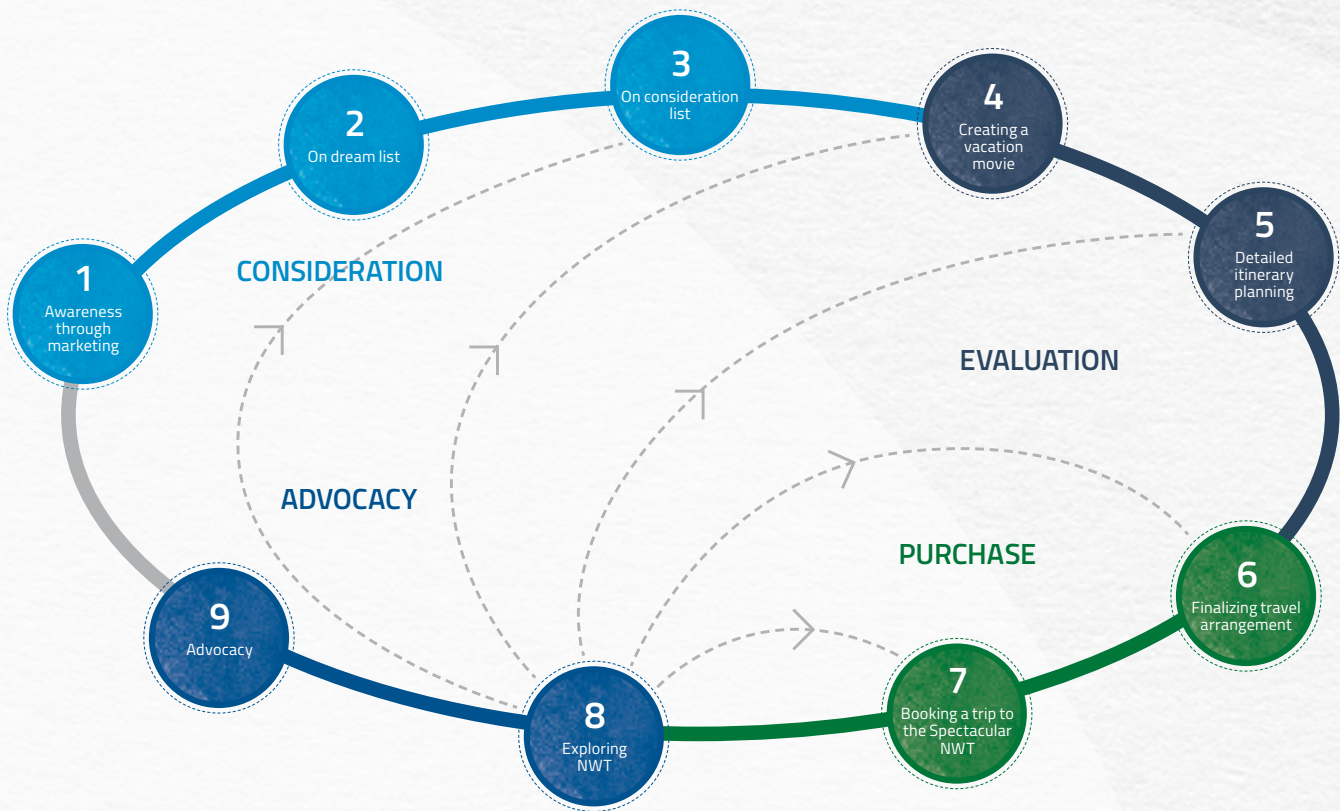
1
Awareness through marketing

2
On dream list

3
On consideration list

4
Creating a vacation movie

5
Detailed itinerary planning

CONSIDERATION

EVALUATION

ADVOCACY

PURCHASE

6
Finalizing travel arrangement

9
Advocacy

8
Exploring NWT

7
Booking a trip to the Spectacular NWT